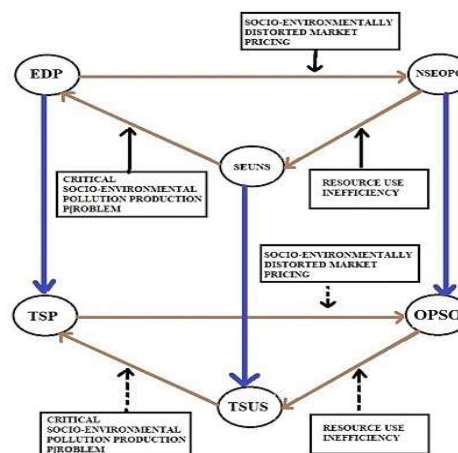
SOCIO-ENVIRONMENTALLY DISTORTED MARKET PRICING

EDP

NSEOP

SEUNS

CRITICAL SOCIO-ENVIRONMENTAL POLLUTION PRODUCTION P|ROBLEM

RESOURCE USE INEFFICIENCY

SOCIO-ENVIRONMENTALLY DISTORTED MARKET PRICING

TSP

OPSO

TSUS

CRITICAL SOCIO-ENVIRONMENTAL POLLUTION PRODUCTION P|ROBLEM

RESOURCE USE INEFFICIENCY